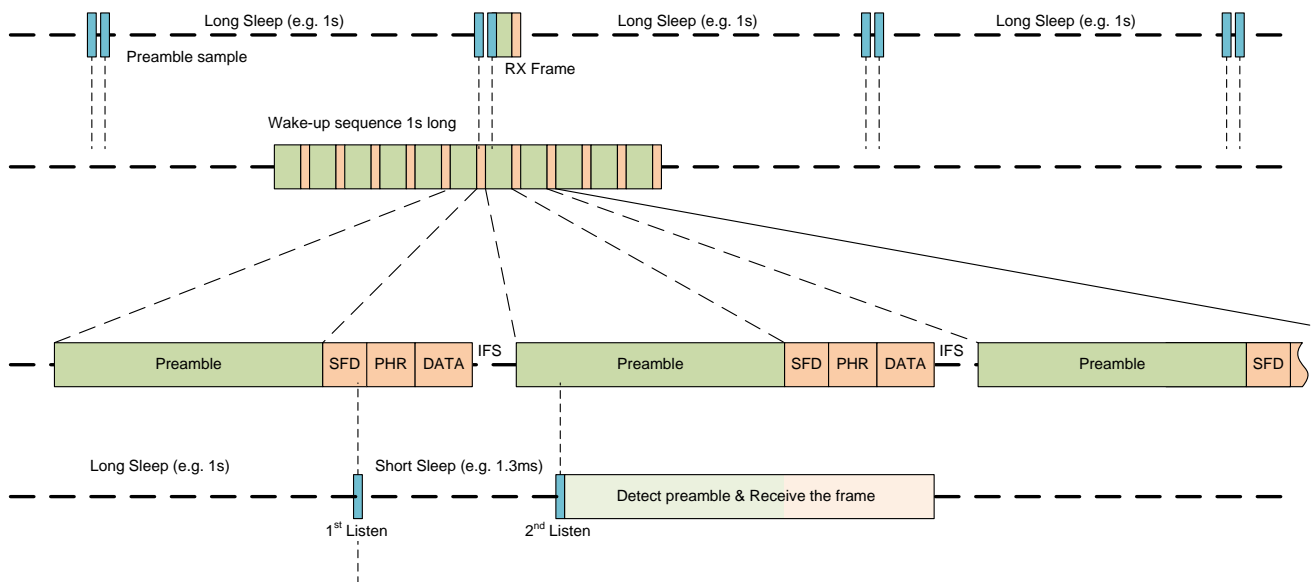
Long Sleep (e.g. 1s)

Long Sleep (e.g. 1s)

Long Sleep (e.g. 1s)

Preamble sample

RX Frame

Wake-up sequence 1s long

Preamble

SFD

PHR

DATA

IFS

Preamble

SFD

PHR

DATA

IFS

Preamble

SFD

Long Sleep (e.g. 1s)

Short Sleep (e.g. 1.3ms)

Detect preamble & Receive the frame

1$^{st}$ Listen

2$^{nd}$ Listen